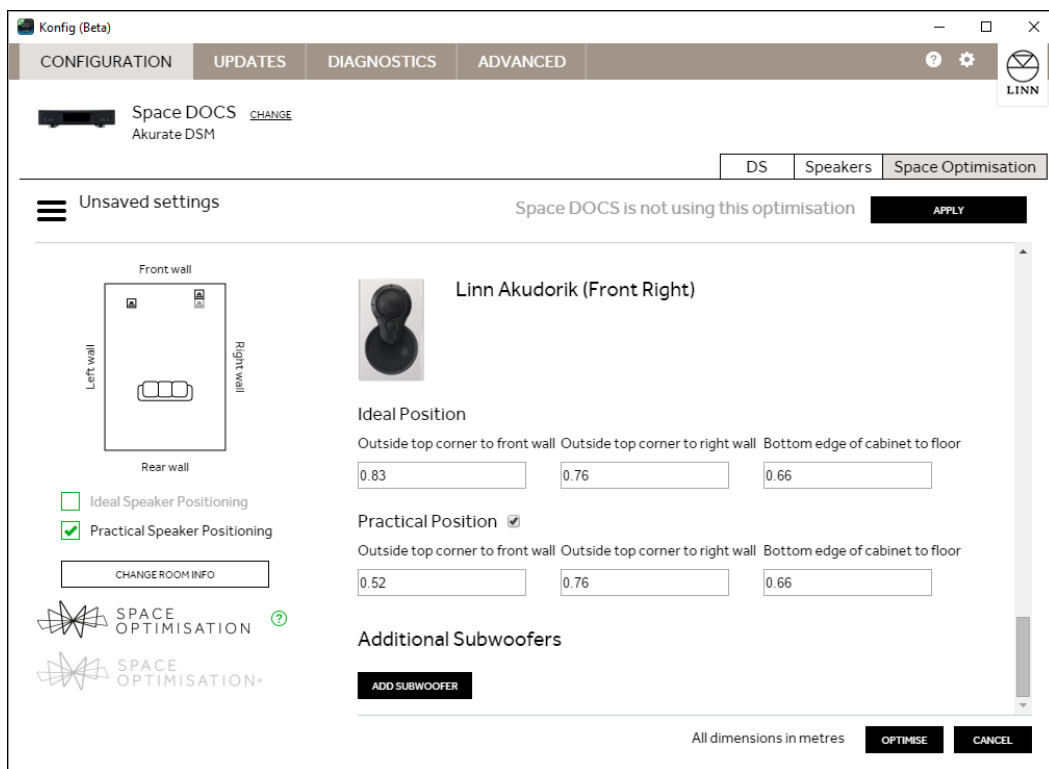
Konfig (Beta)

CONFIGURATION UPDATES DIAGNOSTICS ADVANCED

LINN

Space DOCS CHANGE
Akurate DSM

DS Speakers Space Optimisation

Unsaved settings

Space DOCS is not using this optimisation APPLY

Front wall

Left wall

Right wall

Rear wall

Ideal Speaker Positioning

Practical Speaker Positioning

CHANGE ROOM INFO

SPACE OPTIMISATION

SPACE OPTIMISATION+

Linn Akudorik (Front Right)

Ideal Position

Outside top corner to front wall Outside top corner to right wall Bottom edge of cabinet to floor

0.83 0.76 0.66

Practical Position

Outside top corner to front wall Outside top corner to right wall Bottom edge of cabinet to floor

0.52 0.76 0.66

Additional Subwoofers

ADD SUBWOOFER

All dimensions in metres OPTIMISE CANCEL